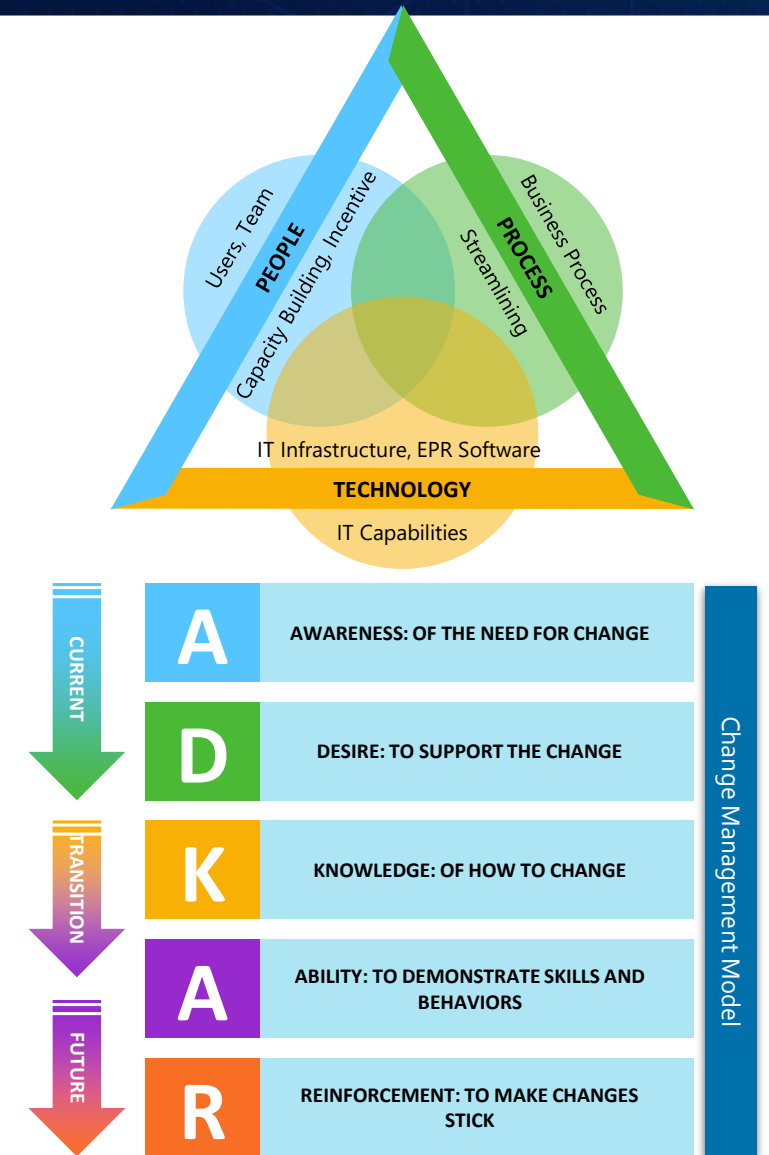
Users, Team
PEOPLE
Capacity Building, Incentive
Business Process
PROCESS
Streamlining
IT Infrastructure, EPR Software
TECHNOLOGY
IT Capabilities

CURRENT
TRANSITION
FUTURE

A
AWARENESS: OF THE NEED FOR CHANGE
D
DESIRE: TO SUPPORT THE CHANGE
K
KNOWLEDGE: OF HOW TO CHANGE
A
ABILITY: TO DEMONSTRATE SKILLS AND BEHAVIORS
R
REINFORCEMENT: TO MAKE CHANGES STICK

Change Management Model